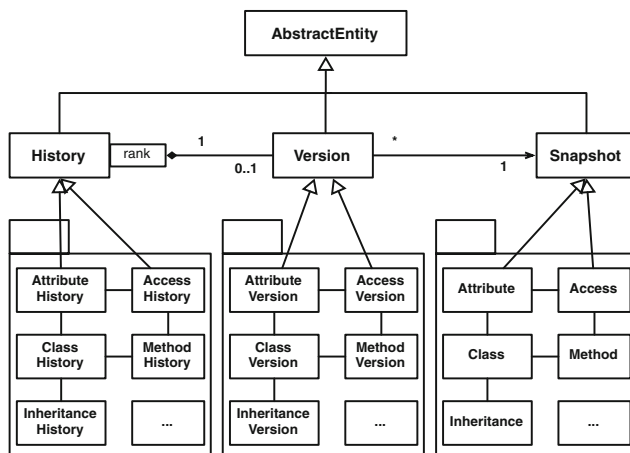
AbstractEntity

History

rank

1

0..1

Version

*

1

Snapshot

Attribute History

Access History

Class History

Method History

Inheritance History

...

Attribute Version

Access Version

Class Version

Method Version

Inheritance Version

...

Attribute

Access

Class

Method

Inheritance

...